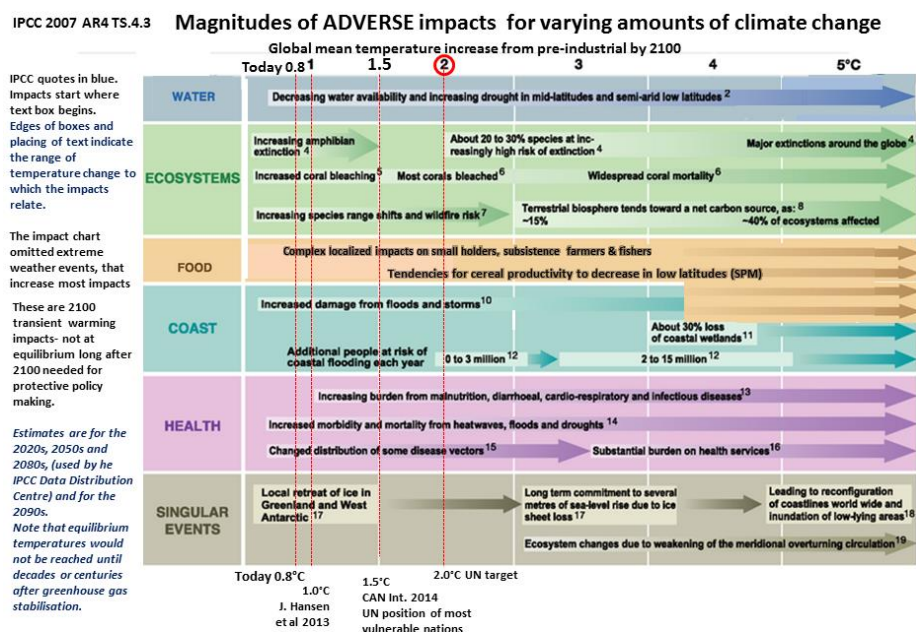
IPCC 2007 AR4 TS.4.3 Magnitudes of ADVERSE impacts for varying amounts of climate change

Global mean temperature increase from pre-industrial by 2100

Today 0.8 1 1.5 2 3 4 5°C

IPCC quotes in blue. Impacts start where text box begins. Edges of boxes and placing of text indicate the range of temperature change to which the impacts relate.

The impact chart omitted extreme weather events, that increase most impacts

These are 2100 transient warming impacts- not at equilibrium long after 2100 needed for protective policy making.

Estimates are for the 2020s, 2050s and 2080s, (used by he IPCC Data Distribution Centre) and for the 2090s. Note that equilibrium temperatures would not be reached until decades or centuries after greenhouse gas stabilisation.

WATER
Decreasing water availability and increasing drought in mid-latitudes and semi-arid low latitudes 2

ECOSYSTEMS
Increasing amphibian extinction 4
About 20 to 30% species at increasingly high risk of extinction 4
Major extinctions around the globe 4
Increased coral bleaching 5
Most corals bleached 6
Widespread coral mortality 6
Increasing species range shifts and wildfire risk 7
Terrestrial biosphere tends toward a net carbon source, as: 8
~15%
~40% of ecosystems affected

FOOD
Complex localized impacts on small holders, subsistence farmers & fishers
Tendencies for cereal productivity to decrease in low latitudes (SPM)

COAST
Increased damage from floods and storms 10
About 30% loss of coastal wetlands 11
Additional people at risk of coastal flooding each year
0 to 3 million 12
2 to 15 million 12

HEALTH
Increasing burden from malnutrition, diarrhoeal, cardio-respiratory and infectious diseases 13
Increased morbidity and mortality from heatwaves, floods and droughts 14
Changed distribution of some disease vectors 15
Substantial burden on health services 16

SINGULAR EVENTS
Local retreat of ice in Greenland and West Antarctic 17
Long term commitment to several metres of sea-level rise due to ice sheet loss 17
Leading to reconfiguration of coastlines world wide and inundation of low-lying areas 18
Ecosystem changes due to weakening of the meridional overturning circulation 19

Today 0.8°C
1.0°C J. Hansen et al 2013
1.5°C CAN Int. 2014 UN position of most vulnerable nations
2.0°C UN target